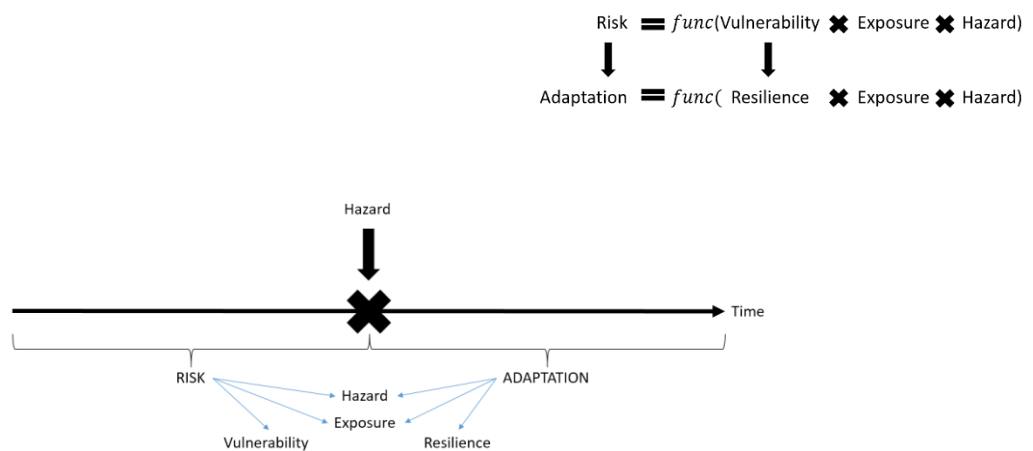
Risk $= func($Vulnerability $\times$ Exposure $\times$ Hazard)

Adaptation $= func($ Resilience $\times$ Exposure $\times$ Hazard)

Hazard

Time

RISK

Hazard

ADAPTATION

Exposure

Vulnerability

Resilience